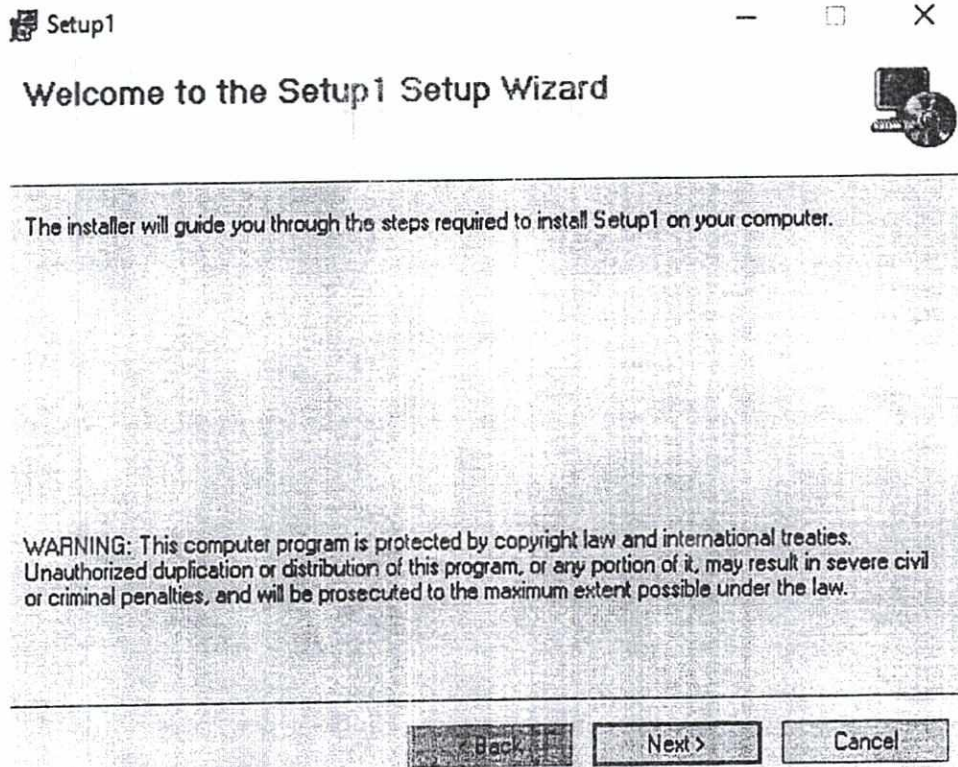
Setup1

Welcome to the Setup1 Setup Wizard

The installer will guide you through the steps required to install Setup1 on your computer.

WARNING: This computer program is protected by copyright law and international treaties. Unauthorized duplication or distribution of this program, or any portion of it, may result in severe civil or criminal penalties, and will be prosecuted to the maximum extent possible under the law.

< Back Next > Cancel